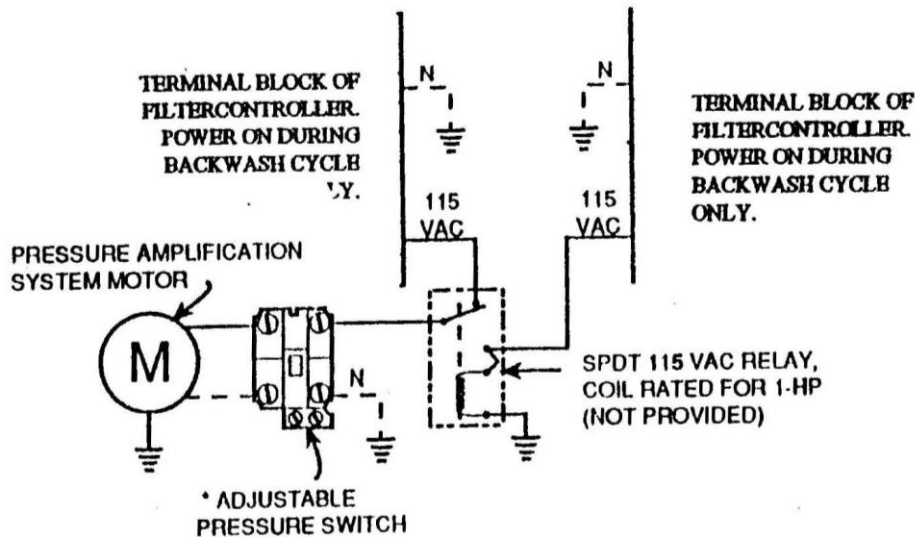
TERMINAL BLOCK OF FILTERCONTROLLER. POWER ON DURING BACKWASH CYCLE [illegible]Y.

N

115 VAC

N

115 VAC

TERMINAL BLOCK OF FILTERCONTROLLER. POWER ON DURING BACKWASH CYCLE ONLY.

PRESSURE AMPLIFICATION SYSTEM MOTOR

M

N

SPDT 115 VAC RELAY, COIL RATED FOR 1-HP (NOT PROVIDED)

* ADJUSTABLE PRESSURE SWITCH